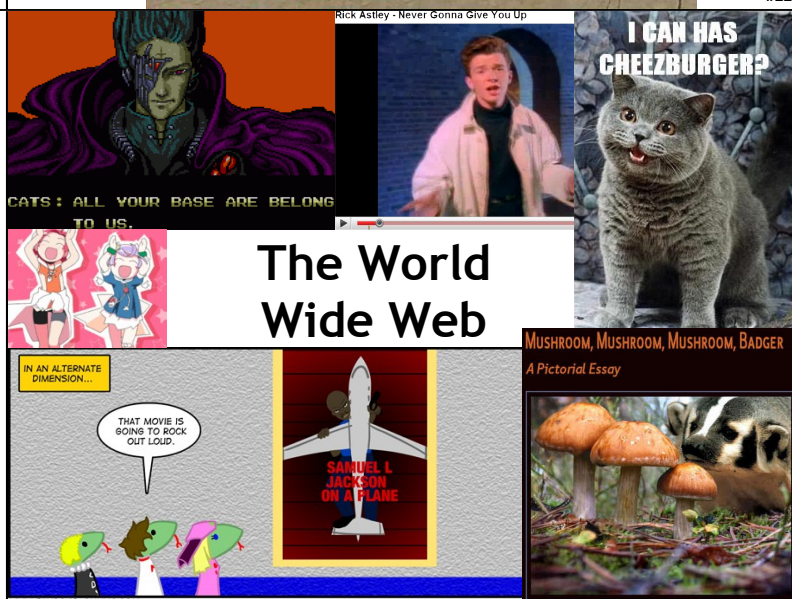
CATS: ALL YOUR BASE ARE BELONG TO US.

Rick Astley - Never Gonna Give You Up

I CAN HAS CHEEZBURGER?

The World Wide Web

IN AN ALTERNATE DIMENSION...

THAT MOVIE IS GOING TO ROCK OUT LOUD.

SAMUEL L JACKSON ON A PLANE

MUSHROOM, MUSHROOM, MUSHROOM, BADGER

A Pictorial Essay